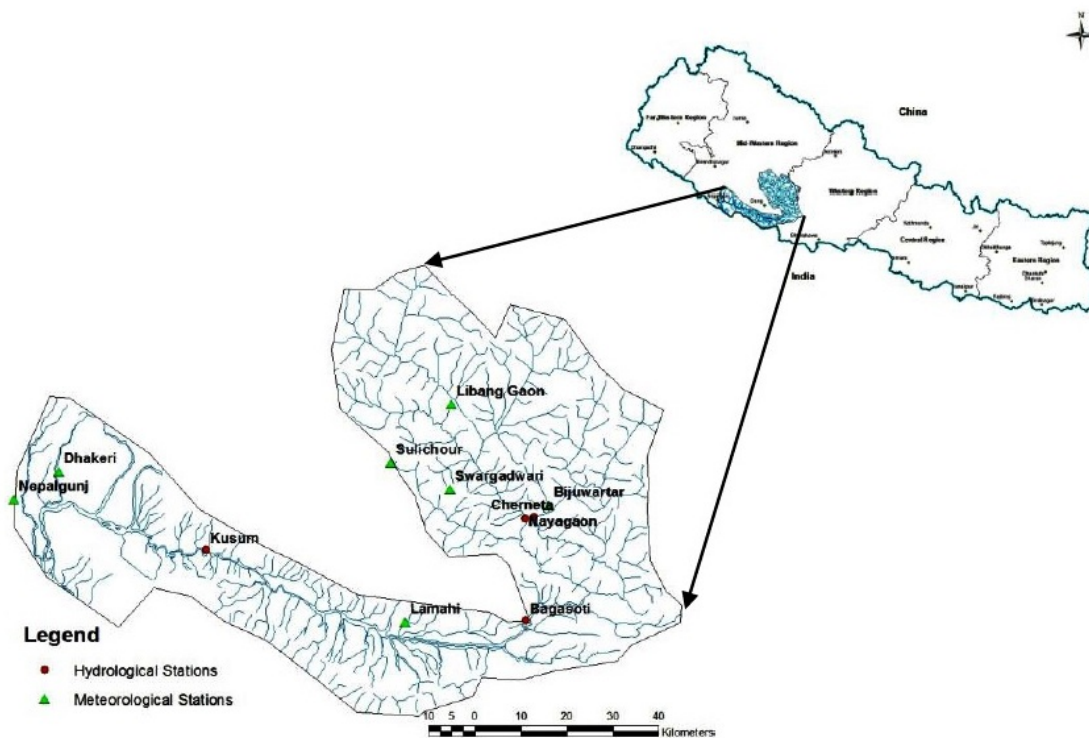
N

China

Far-Western Region

Mid-Western Region

Western Region

Central Region

Eastern Region

India

Libang Gaon

Sulichour

Swargadwari

Bijuwartar

Cherneta

Nayagaon

Dhakeri

Nepalgunj

Kusum

Lamahi

Bagasoti

Legend

Hydrological Stations

Meteorological Stations

10 5 0 10 20 30 40

Kilometers